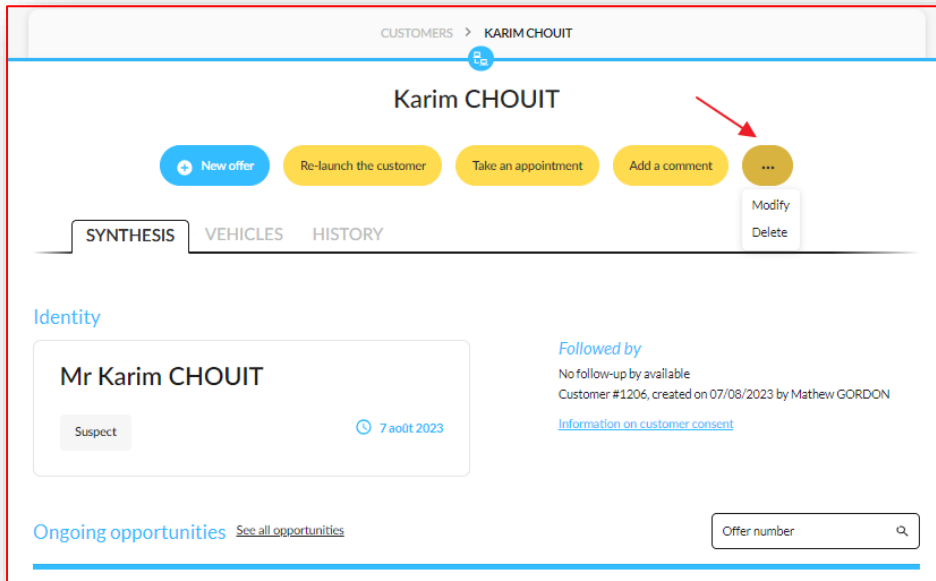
CUSTOMERS > KARIM CHOUIT

Karim CHOUIT

New offer
Re-launch the customer
Take an appointment
Add a comment
...

Modify
Delete

SYNTHESIS
VEHICLES
HISTORY

Identity

Mr Karim CHOUIT

Suspect

7 août 2023

Followed by

No follow-up by available
Customer #1206, created on 07/08/2023 by Mathew GORDON

Information on customer consent

Ongoing opportunities See all opportunities

Offer number